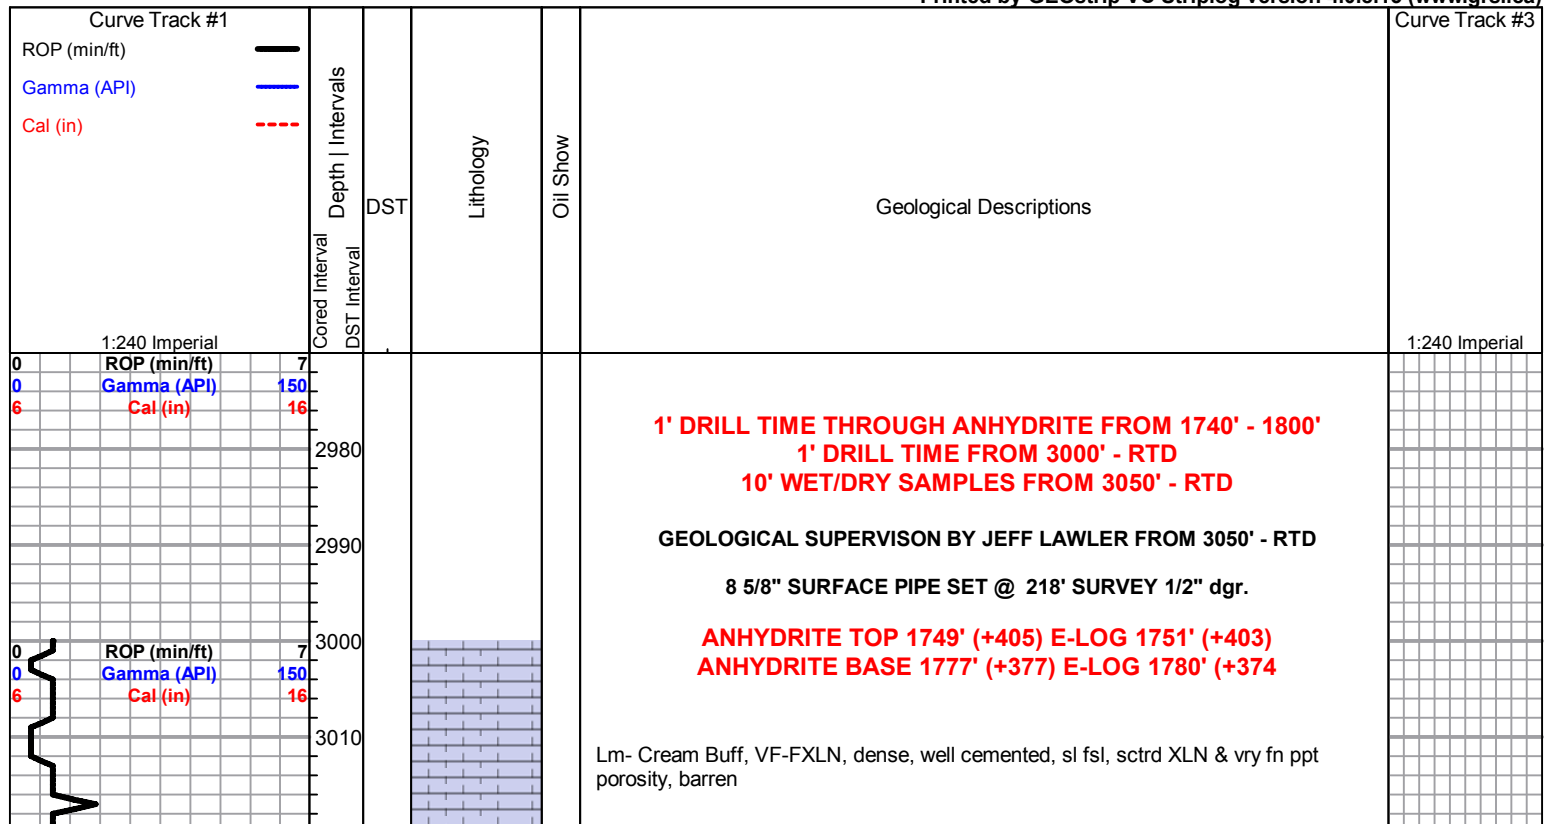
Printed by GEOstrip VC Striplog version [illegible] (www.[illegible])

Curve Track #1
ROP (min/ft)
Gamma (API)
Cal (in)
1:240 Imperial

Cored Interval
DST Interval
Depth | Intervals
DST
Lithology
Oil Show
Geological Descriptions
Curve Track #3
1:240 Imperial

0 ROP (min/ft) 7
0 Gamma (API) 150
6 Cal (in) 16

2980
2990
3000
3010

0 ROP (min/ft) 7
0 Gamma (API) 150
6 Cal (in) 16

1' DRILL TIME THROUGH ANHYDRITE FROM 1740' - 1800'
1' DRILL TIME FROM 3000' - RTD
10' WET/DRY SAMPLES FROM 3050' - RTD

GEOLOGICAL SUPERVISON BY JEFF LAWLER FROM 3050' - RTD

8 5/8" SURFACE PIPE SET @ 218' SURVEY 1/2" dgr.

ANHYDRITE TOP 1749' (+405) E-LOG 1751' (+403)
ANHYDRITE BASE 1777' (+377) E-LOG 1780' (+374

Lm- Cream Buff, VF-FXLN, dense, well cemented, sl fsl, sctrd XLN & vry fn ppt porosity, barren